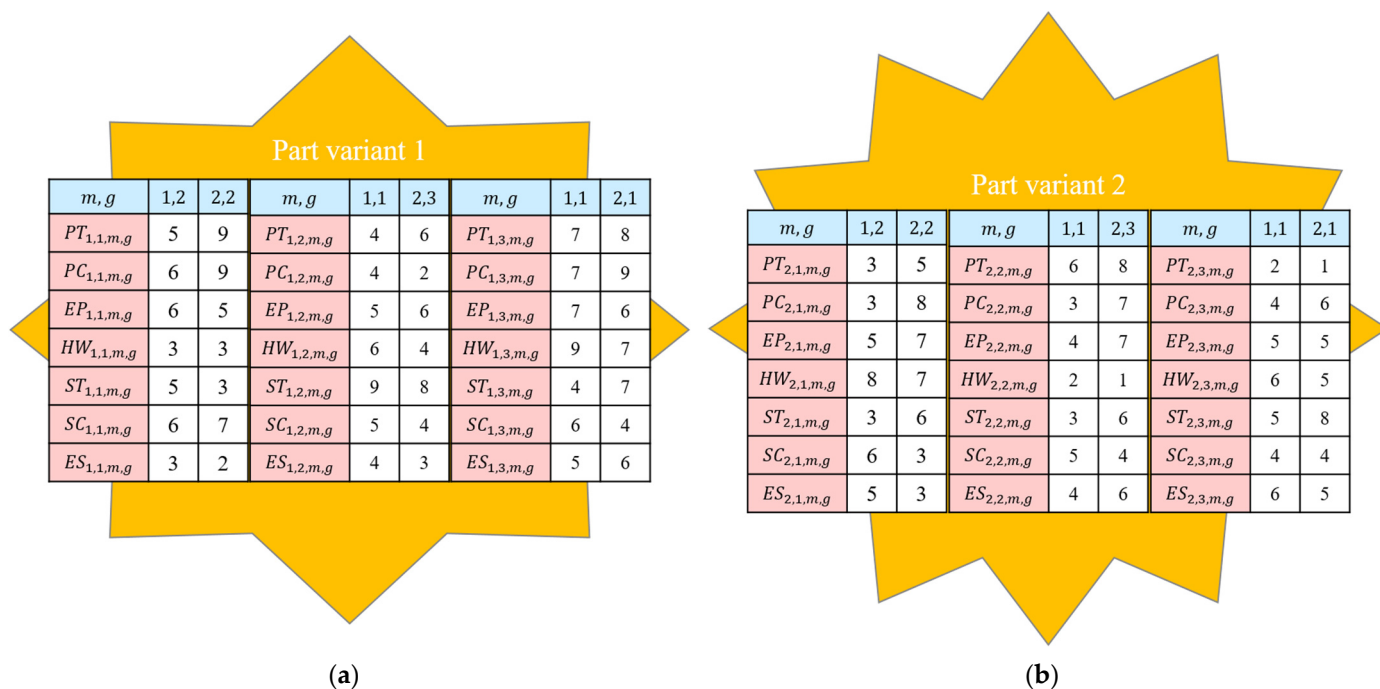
Part variant 1

| $m, g$ | 1,2 | 2,2 |
|---|---|---|
| $PT_{1,1,m,g}$ | 5 | 9 |
| $PC_{1,1,m,g}$ | 6 | 9 |
| $EP_{1,1,m,g}$ | 6 | 5 |
| $HW_{1,1,m,g}$ | 3 | 3 |
| $ST_{1,1,m,g}$ | 5 | 3 |
| $SC_{1,1,m,g}$ | 6 | 7 |
| $ES_{1,1,m,g}$ | 3 | 2 |

| $m, g$ | 1,1 | 2,3 |
|---|---|---|
| $PT_{1,2,m,g}$ | 4 | 6 |
| $PC_{1,2,m,g}$ | 4 | 2 |
| $EP_{1,2,m,g}$ | 5 | 6 |
| $HW_{1,2,m,g}$ | 6 | 4 |
| $ST_{1,2,m,g}$ | 9 | 8 |
| $SC_{1,2,m,g}$ | 5 | 4 |
| $ES_{1,2,m,g}$ | 4 | 3 |

| $m, g$ | 1,1 | 2,1 |
|---|---|---|
| $PT_{1,3,m,g}$ | 7 | 8 |
| $PC_{1,3,m,g}$ | 7 | 9 |
| $EP_{1,3,m,g}$ | 7 | 6 |
| $HW_{1,3,m,g}$ | 9 | 7 |
| $ST_{1,3,m,g}$ | 4 | 7 |
| $SC_{1,3,m,g}$ | 6 | 4 |
| $ES_{1,3,m,g}$ | 5 | 6 |

(a)

Part variant 2

| $m, g$ | 1,2 | 2,2 |
|---|---|---|
| $PT_{2,1,m,g}$ | 3 | 5 |
| $PC_{2,1,m,g}$ | 3 | 8 |
| $EP_{2,1,m,g}$ | 5 | 7 |
| $HW_{2,1,m,g}$ | 8 | 7 |
| $ST_{2,1,m,g}$ | 3 | 6 |
| $SC_{2,1,m,g}$ | 6 | 3 |
| $ES_{2,1,m,g}$ | 5 | 3 |

| $m, g$ | 1,1 | 2,3 |
|---|---|---|
| $PT_{2,2,m,g}$ | 6 | 8 |
| $PC_{2,2,m,g}$ | 3 | 7 |
| $EP_{2,2,m,g}$ | 4 | 7 |
| $HW_{2,2,m,g}$ | 2 | 1 |
| $ST_{2,2,m,g}$ | 3 | 6 |
| $SC_{2,2,m,g}$ | 5 | 4 |
| $ES_{2,2,m,g}$ | 4 | 6 |

| $m, g$ | 1,1 | 2,1 |
|---|---|---|
| $PT_{2,3,m,g}$ | 2 | 1 |
| $PC_{2,3,m,g}$ | 4 | 6 |
| $EP_{2,3,m,g}$ | 5 | 5 |
| $HW_{2,3,m,g}$ | 6 | 5 |
| $ST_{2,3,m,g}$ | 5 | 8 |
| $SC_{2,3,m,g}$ | 4 | 4 |
| $ES_{2,3,m,g}$ | 6 | 5 |

(b)